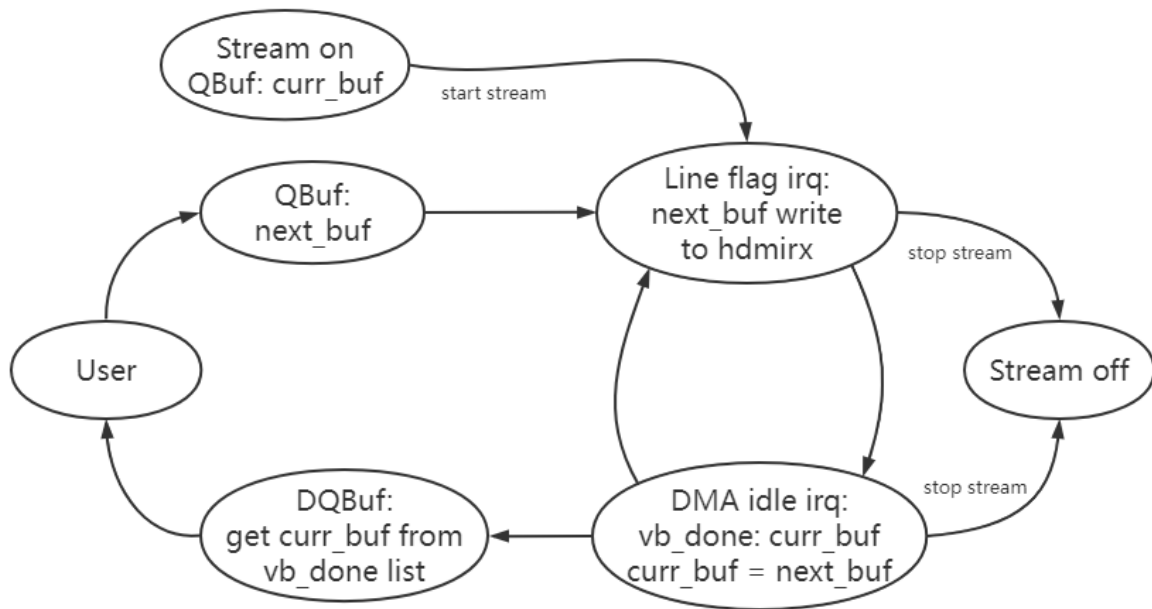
Stream on
QBuf: curr_buf

start stream

QBuf:
next_buf

Line flag irq:
next_buf write
to hdmirx

stop stream

User

Stream off

stop stream

DQBuf:
get curr_buf from
vb_done list

DMA idle irq:
vb_done: curr_buf
curr_buf = next_buf